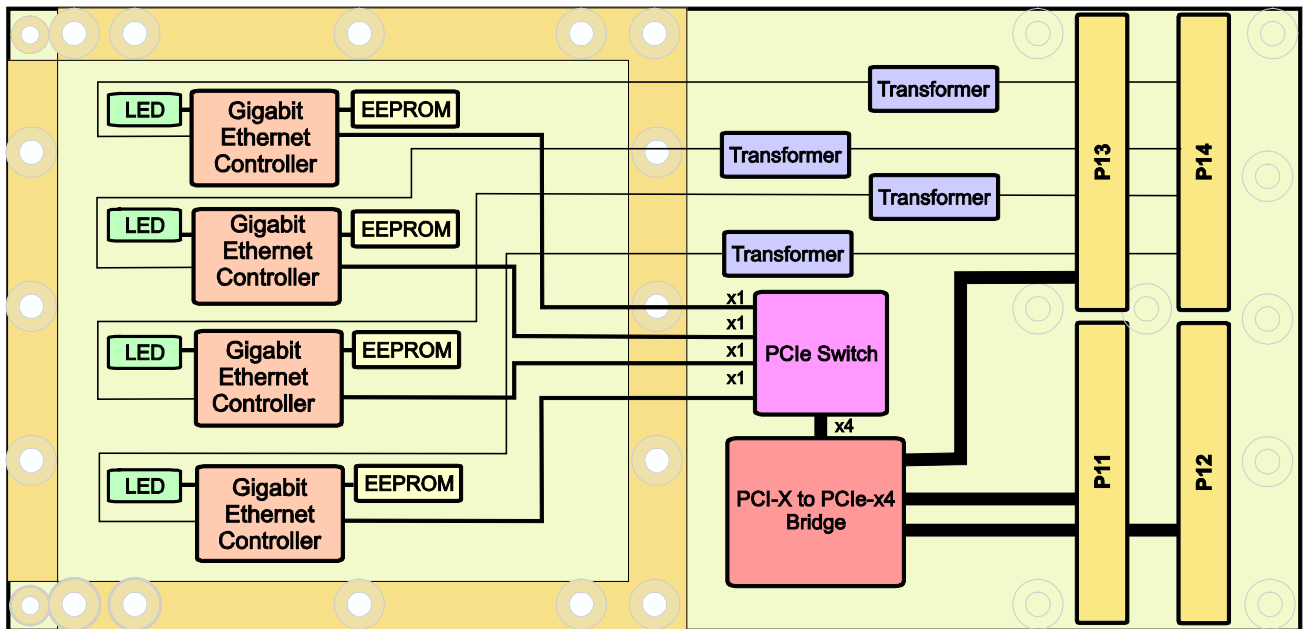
LED
Gigabit Ethernet Controller
EEPROM

LED
Gigabit Ethernet Controller
EEPROM

LED
Gigabit Ethernet Controller
EEPROM

LED
Gigabit Ethernet Controller
EEPROM

Transformer
Transformer
Transformer
Transformer

x1
x1
x1
x1
PCIe Switch
x4
PCI-X to PCIe-x4 Bridge

P13
P14
P11
P12